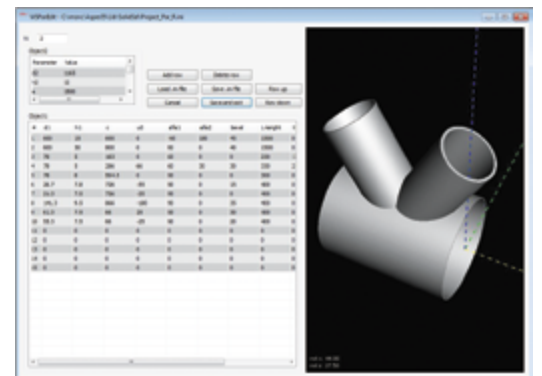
VISPedit - C:\...\Project_file.txt

N: 3

Object1

| Parameter | Value |
|---|---|
| d1 | 1000 |
| t1 | 10 |
| L | 3000 |

Add row
Delete row
Load .in file
Save .in file
Row up
Cancel
Save and exit
Row down

Object1

| # | d1 | t1 | x | a1 | alfa1 | alfa2 | bevel | Length |
|---|---|---|---|---|---|---|---|---|
| 1 | 600 | 10 | 600 | 0 | 90 | 180 | 45 | 1000 |
| 2 | 600 | 10 | 800 | 0 | 45 | 0 | 45 | 1500 |
| 3 | 76 | 5 | 163 | 0 | 60 | 0 | 0 | 200 |
| 4 | 76 | 5 | 290 | 40 | 45 | 30 | 20 | 220 |
| 5 | 76 | 5 | 364.5 | 0 | 90 | 0 | 0 | 300 |
| 6 | 26.7 | 7.9 | 750 | -30 | 90 | 0 | 20 | 400 |
| 7 | 51.3 | 7.9 | 750 | -20 | 90 | 0 | 20 | 400 |
| 8 | 141.3 | 9.5 | 860 | -100 | 90 | 0 | 20 | 400 |
| 9 | 61.3 | 7.9 | 60 | 20 | 90 | 0 | 20 | 400 |
| 10 | 55.3 | 7.9 | 60 | -20 | 90 | 0 | 20 | 400 |
| 11 | 0 | 0 | 0 | 0 | 0 | 0 | 0 | 0 |
| 12 | 0 | 0 | 0 | 0 | 0 | 0 | 0 | 0 |
| 13 | 0 | 0 | 0 | 0 | 0 | 0 | 0 | 0 |
| 14 | 0 | 0 | 0 | 0 | 0 | 0 | 0 | 0 |
| 15 | 0 | 0 | 0 | 0 | 0 | 0 | 0 | 0 |
| 16 | 0 | 0 | 0 | 0 | 0 | 0 | 0 | 0 |

rot x : 90.00
rot y : 37.50